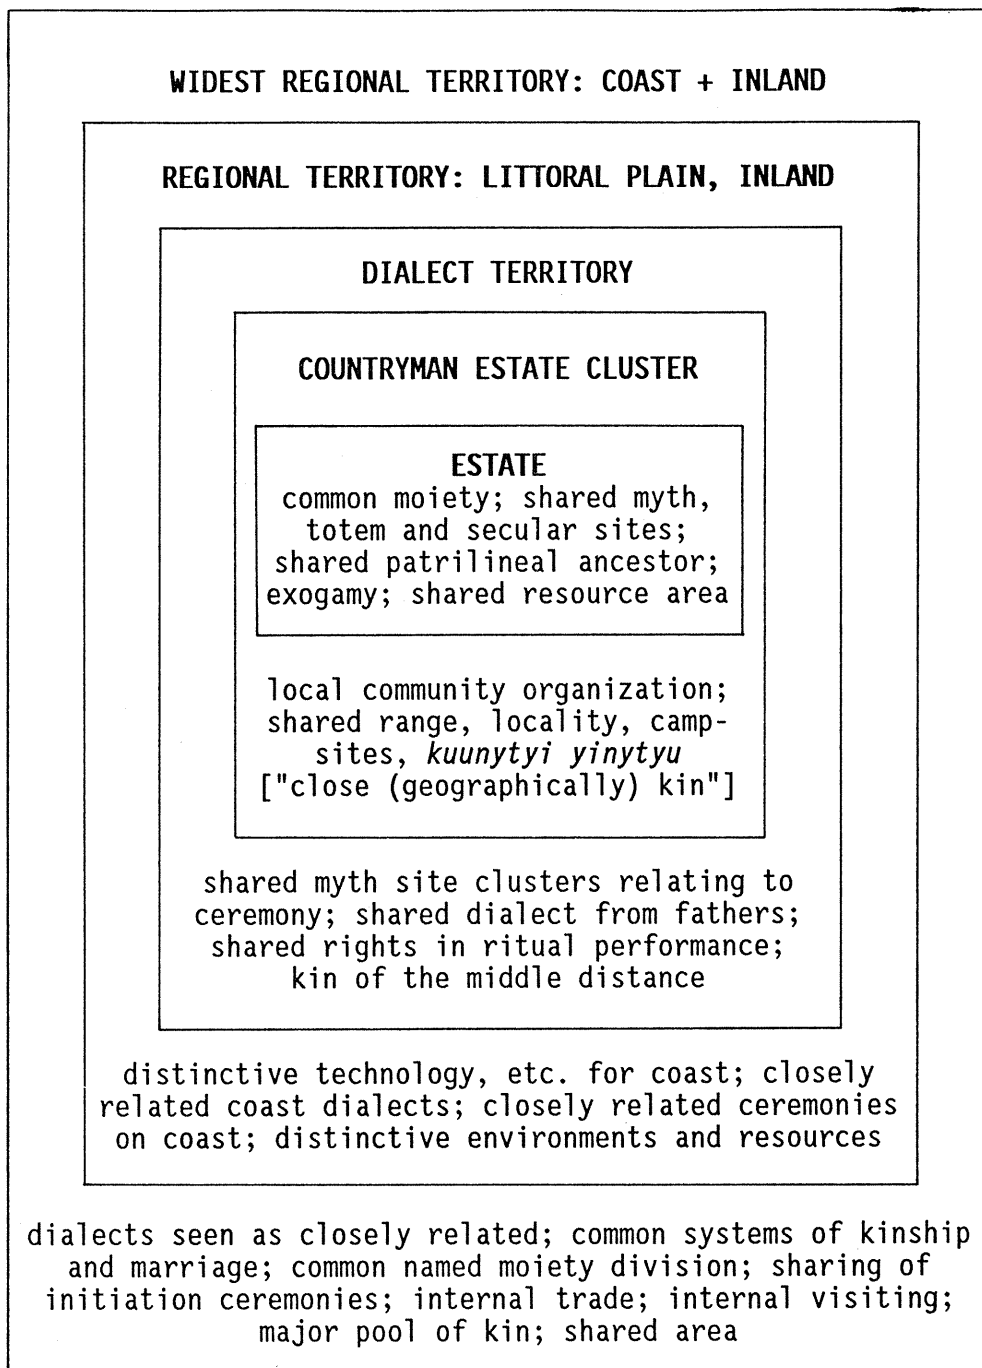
WIDEST REGIONAL TERRITORY: COAST + INLAND

REGIONAL TERRITORY: LITTORAL PLAIN, INLAND

DIALECT TERRITORY

COUNTRYMAN ESTATE CLUSTER

ESTATE
common moiety; shared myth, totem and secular sites; shared patrilineal ancestor; exogamy; shared resource area

local community organization; shared range, locality, campsites, *kuunytyi yinytyu* ["close (geographically) kin"]

shared myth site clusters relating to ceremony; shared dialect from fathers; shared rights in ritual performance; kin of the middle distance

distinctive technology, etc. for coast; closely related coast dialects; closely related ceremonies on coast; distinctive environments and resources

dialects seen as closely related; common systems of kinship and marriage; common named moiety division; sharing of initiation ceremonies; internal trade; internal visiting; major pool of kin; shared area